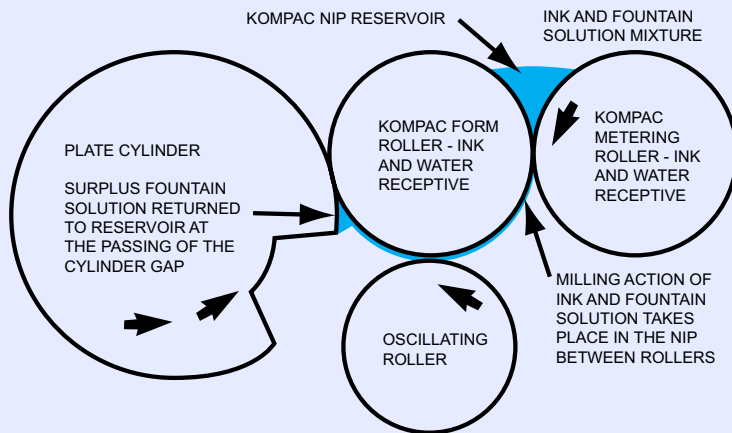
KOMPAC NIP RESERVOIR

INK AND FOUNTAIN SOLUTION MIXTURE

PLATE CYLINDER

SURPLUS FOUNTAIN SOLUTION RETURNED TO RESERVOIR AT THE PASSING OF THE CYLINDER GAP

KOMPAC FORM ROLLER - INK AND WATER RECEPTIVE

KOMPAC METERING ROLLER - INK AND WATER RECEPTIVE

MILLING ACTION OF INK AND FOUNTAIN SOLUTION TAKES PLACE IN THE NIP BETWEEN ROLLERS

OSCILLATING ROLLER